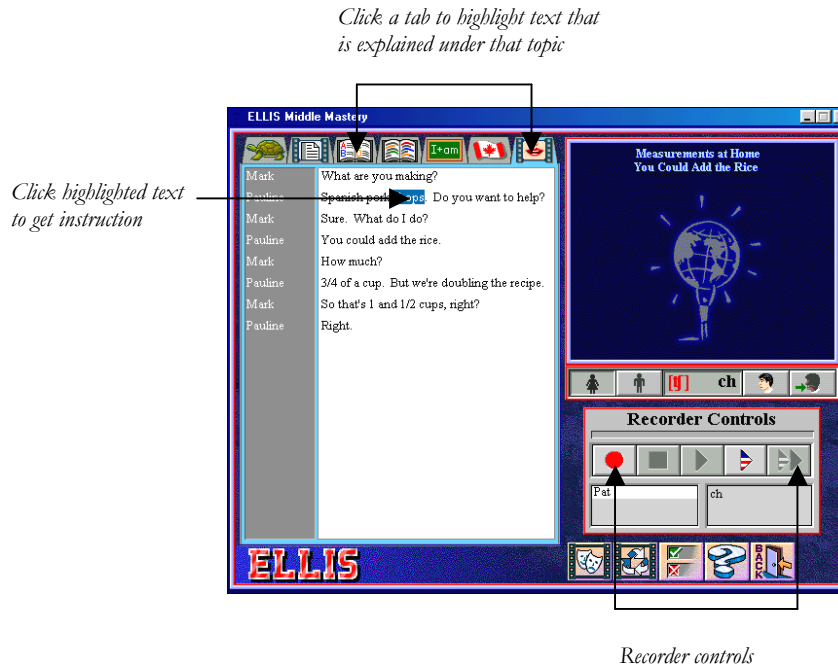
Click a tab to highlight text that is explained under that topic

ELLIS Middle Mastery

I+am

Click highlighted text to get instruction

Mark What are you making?
Pauline Spanish pork chops. Do you want to help?
Mark Sure. What do I do?
Pauline You could add the rice.
Mark How much?
Pauline 3/4 of a cup. But we're doubling the recipe.
Mark So that's 1 and 1/2 cups, right?
Pauline Right.

Measurements at Home
You Could Add the Rice

[tʃ] ch

Recorder Controls

Pat

ch

ELLIS

BACK

Recorder controls